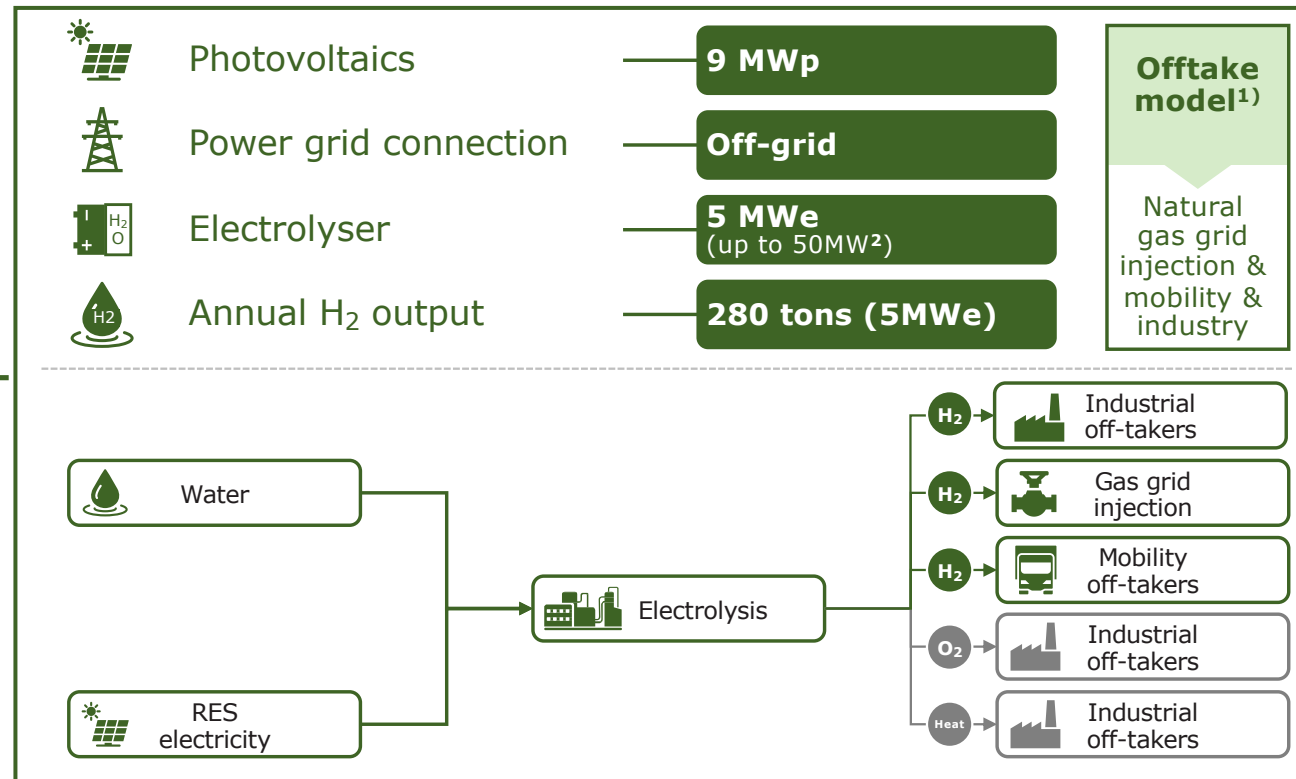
Photovoltaics
9 MWp

Power grid connection
Off-grid

$H_2O$
Electrolyser
5 MWe
(up to 50MW²)

H2
Annual $H_2$ output
280 tons (5MWe)

Offtake model¹⁾
Natural gas grid injection & mobility & industry

Water

RES electricity

Electrolysis

$H_2$
Industrial off-takers

$H_2$
Gas grid injection

$H_2$
Mobility off-takers

$O_2$
Industrial off-takers

Heat
Industrial off-takers